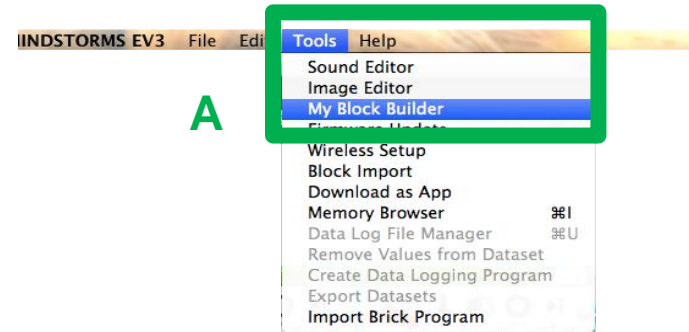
INDSTORMS EV3 File Edi Tools Help

Sound Editor
Image Editor
My Block Builder
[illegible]
Wireless Setup
Block Import
Download as App
Memory Browser ⌘I
Data Log File Manager ⌘U
Remove Values from Dataset
Create Data Logging Program
Export Datasets
Import Brick Program

A